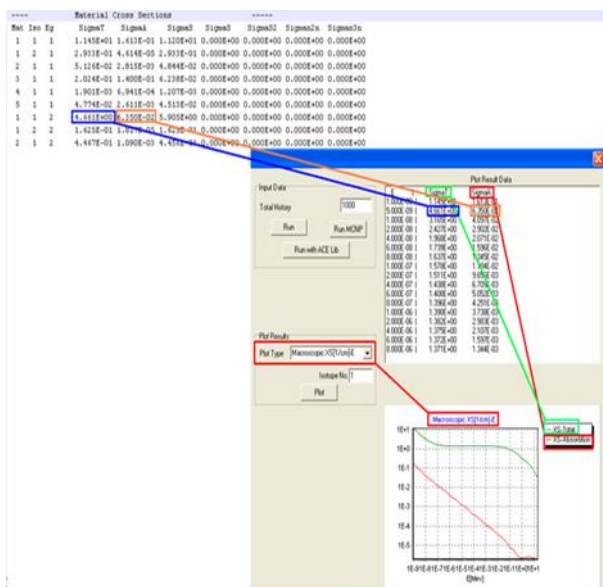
---- Material Cross Sections -----

| Mat | Iso | Eg | SigmaT | SigmaA | SigmaS | SigmaS | SigmaN2 | Sigman2n | Sigman3n |
|---|---|---|---|---|---|---|---|---|---|
| 1 | 1 | 1 | 1.145E-01 | 1.613E-01 | 1.120E-01 | 0.000E+00 | 0.000E+00 | 0.000E+00 | 0.000E+00 |
| 1 | 2 | 1 | 2.933E-01 | 4.614E-05 | 2.933E-01 | 0.000E+00 | 0.000E+00 | 0.000E+00 | 0.000E+00 |
| 2 | 1 | 1 | 5.126E-02 | 2.815E-03 | 4.844E-02 | 0.000E+00 | 0.000E+00 | 0.000E+00 | 0.000E+00 |
| 3 | 1 | 1 | 2.024E-01 | 1.400E-01 | 6.238E-02 | 0.000E+00 | 0.000E+00 | 0.000E+00 | 0.000E+00 |
| 4 | 1 | 1 | 1.901E-03 | 6.941E-04 | 1.207E-03 | 0.000E+00 | 0.000E+00 | 0.000E+00 | 0.000E+00 |
| 5 | 1 | 1 | 4.774E-02 | 2.611E-03 | 4.513E-02 | 0.000E+00 | 0.000E+00 | 0.000E+00 | 0.000E+00 |
| 1 | 1 | 2 | 4.661E+00 | 6.350E-02 | 5.905E+00 | 0.000E+00 | 0.000E+00 | 0.000E+00 | 0.000E+00 |
| 1 | 2 | 2 | 1.625E-01 | 1.0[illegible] | 1.6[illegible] | 0.000E+00 | 0.000E+00 | 0.000E+00 | 0.000E+00 |
| 2 | 1 | 2 | 4.467E-01 | 1.090E-03 | 4.4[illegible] | 0.000E+00 | 0.000E+00 | 0.000E+00 | 0.000E+00 |

Input Data
Total History 1000
Run
Run MCNP
Run with ACE Lib

Plot Result Data

| E | SigmaT | SigmaA |
|---|---|---|
| 1.000E-09 | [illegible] | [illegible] |
| 5.000E-09 | 4.661E+00 | 6.350E-02 |
| 1.000E-08 | 3.168E+00 | 4.097E-02 |
| 2.000E-08 | 2.427E+00 | 2.903E-02 |
| 4.000E-08 | 1.968E+00 | 2.071E-02 |
| 6.000E-08 | 1.739E+00 | 1.596E-02 |
| 8.000E-08 | 1.637E+00 | 1.345E-02 |
| 1.000E-07 | 1.578E+00 | 1.164E-02 |
| 2.000E-07 | 1.511E+00 | 9.659E-03 |
| 4.000E-07 | 1.438E+00 | 6.705E-03 |
| 6.000E-07 | 1.408E+00 | 5.052E-03 |
| 8.000E-07 | 1.396E+00 | 4.251E-03 |
| 1.000E-06 | 1.390E+00 | 3.739E-03 |
| 2.000E-06 | 1.382E+00 | 2.903E-03 |
| 4.000E-06 | 1.375E+00 | 2.107E-03 |
| 6.000E-06 | 1.372E+00 | 1.597E-03 |
| 8.000E-06 | 1.371E+00 | 1.344E-03 |

Plot Results
Plot Type Macroscopic XS(1/cm) E
Isotope No. 1
Plot

Macroscopic XS(1/cm) E
XS-Total
XS-Absorption
1E+1
1E+0
1E-1
1E-2
1E-3
1E-4
1E-5
1E-9 1E-8 1E-7 1E-6 1E-5 1E-4 1E-3 1E-2 1E-1 1E+0 1E+1
E[Mev]